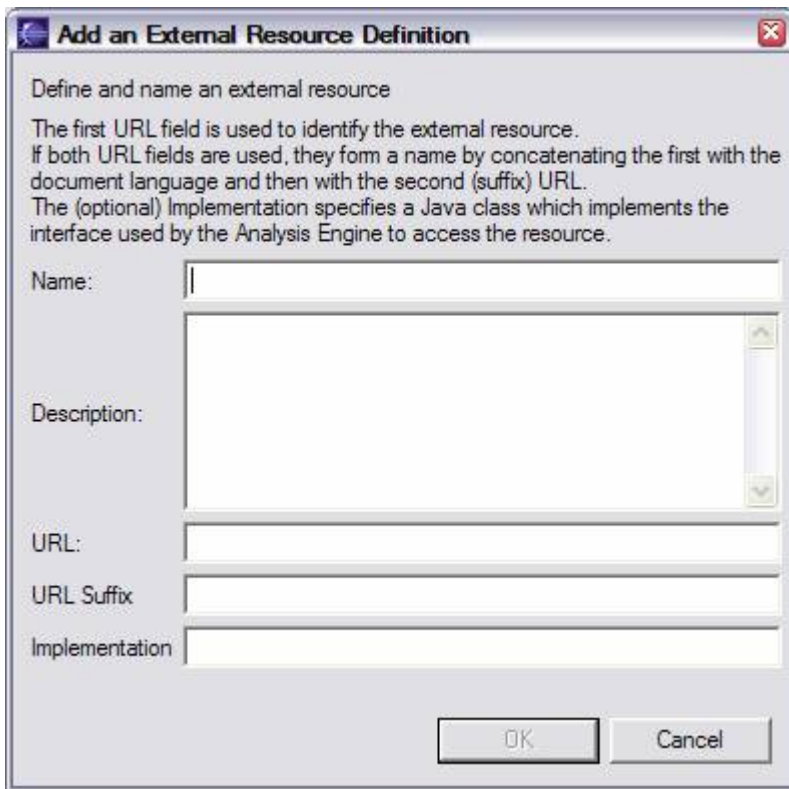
Add an External Resource Definition

Define and name an external resource

The first URL field is used to identify the external resource.
If both URL fields are used, they form a name by concatenating the first with the document language and then with the second (suffix) URL.
The (optional) Implementation specifies a Java class which implements the interface used by the Analysis Engine to access the resource.

Name:

Description:

URL:

URL Suffix

Implementation

OK

Cancel